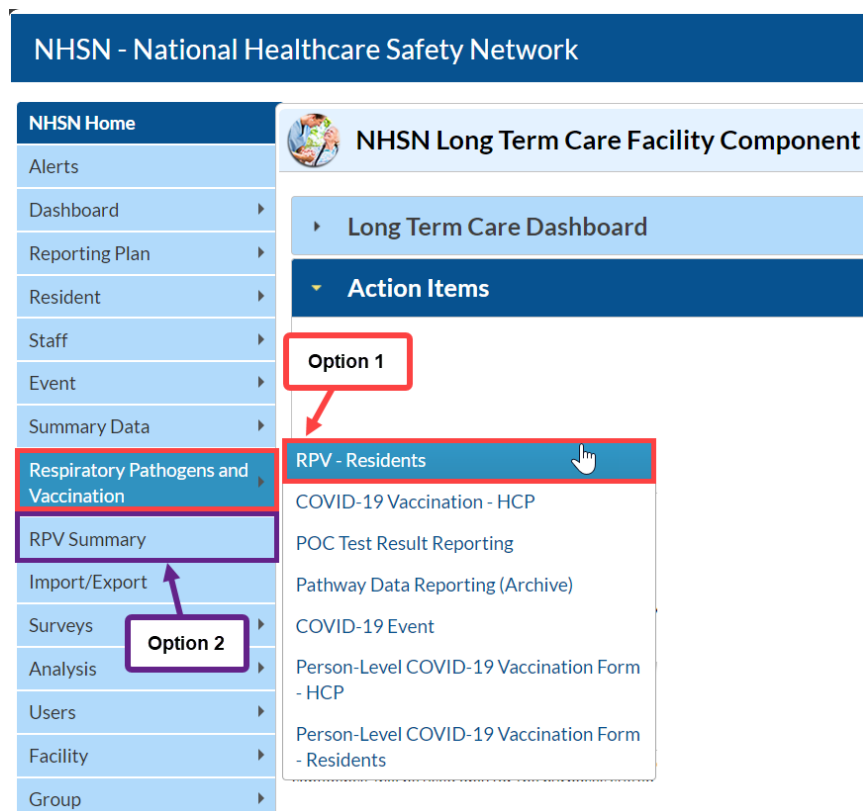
NHSN - National Healthcare Safety Network

NHSN Home
Alerts
Dashboard
Reporting Plan
Resident
Staff
Event
Summary Data
Respiratory Pathogens and Vaccination
RPV Summary
Import/Export
Surveys
Analysis
Users
Facility
Group

Option 2

NHSN Long Term Care Facility Component

Long Term Care Dashboard

Action Items

Option 1

RPV - Residents
COVID-19 Vaccination - HCP
POC Test Result Reporting
Pathway Data Reporting (Archive)
COVID-19 Event
Person-Level COVID-19 Vaccination Form - HCP
Person-Level COVID-19 Vaccination Form - Residents